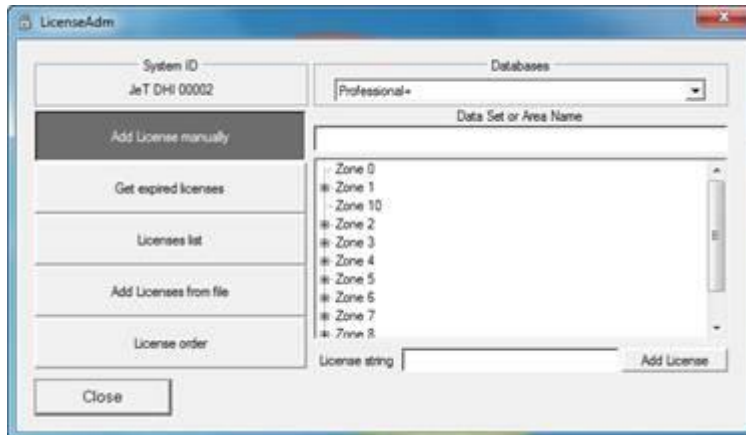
LicenseAdm

System ID
JeT DHI 00002

Add License manually

Get expired licenses

Licenses list

Add Licenses from file

License order

Close

Databases
Professional+

Data Set or Area Name

Zone 0
Zone 1
Zone 10
Zone 2
Zone 3
Zone 4
Zone 5
Zone 6
Zone 7
Zone 8

License string

Add License